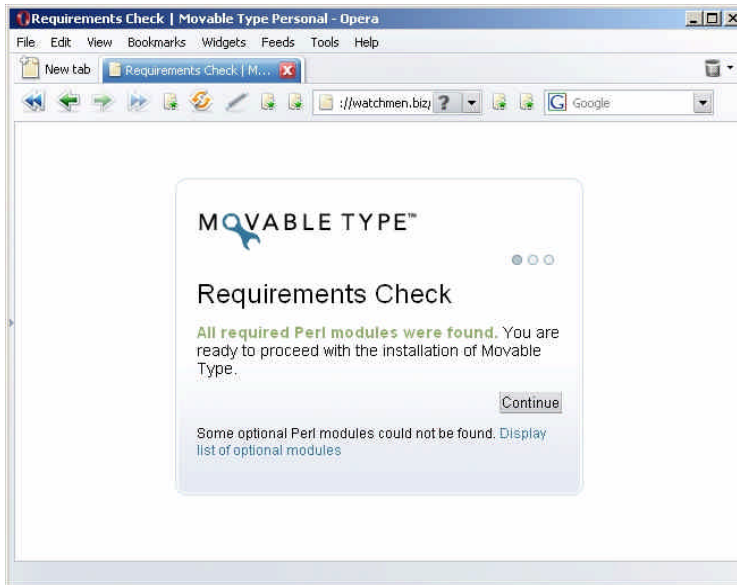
Requirements Check | Movable Type Personal - Opera

File Edit View Bookmarks Widgets Feeds Tools Help

New tab Requirements Check | M...

://watchmen.biz ? Google

MOVABLE TYPE™

Requirements Check

All required Perl modules were found. You are ready to proceed with the installation of Movable Type.

Continue

Some optional Perl modules could not be found. Display list of optional modules